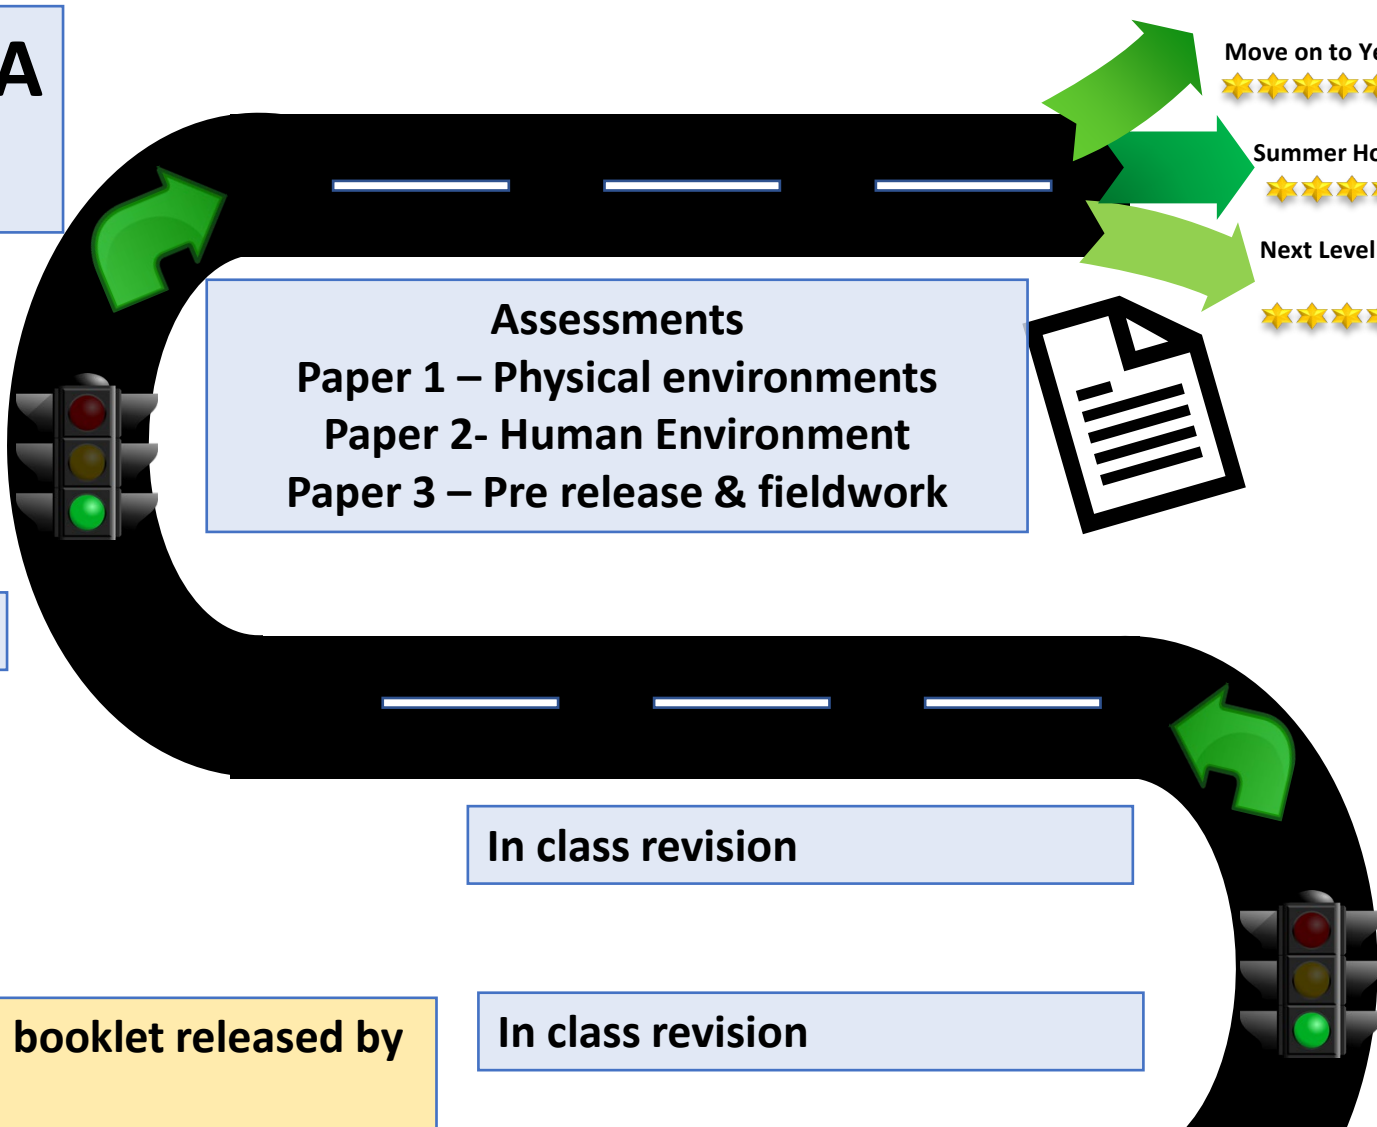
A

Move on to Ye

Summer Ho

Next Level

Assessments
Paper 1 – Physical environments
Paper 2- Human Environment
Paper 3 – Pre release & fieldwork

In class revision

booklet released by

In class revision